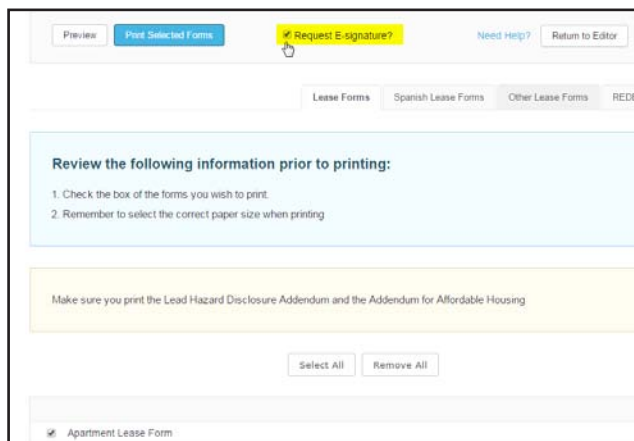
Preview Print Selected Forms Request E-signature? Need Help? Return to Editor

Lease Forms Spanish Lease Forms Other Lease Forms REDE

Review the following information prior to printing:

1. Check the box of the forms you wish to print.
2. Remember to select the correct paper size when printing

Make sure you print the Lead Hazard Disclosure Addendum and the Addendum for Affordable Housing

Select All Remove All

Apartment Lease Form